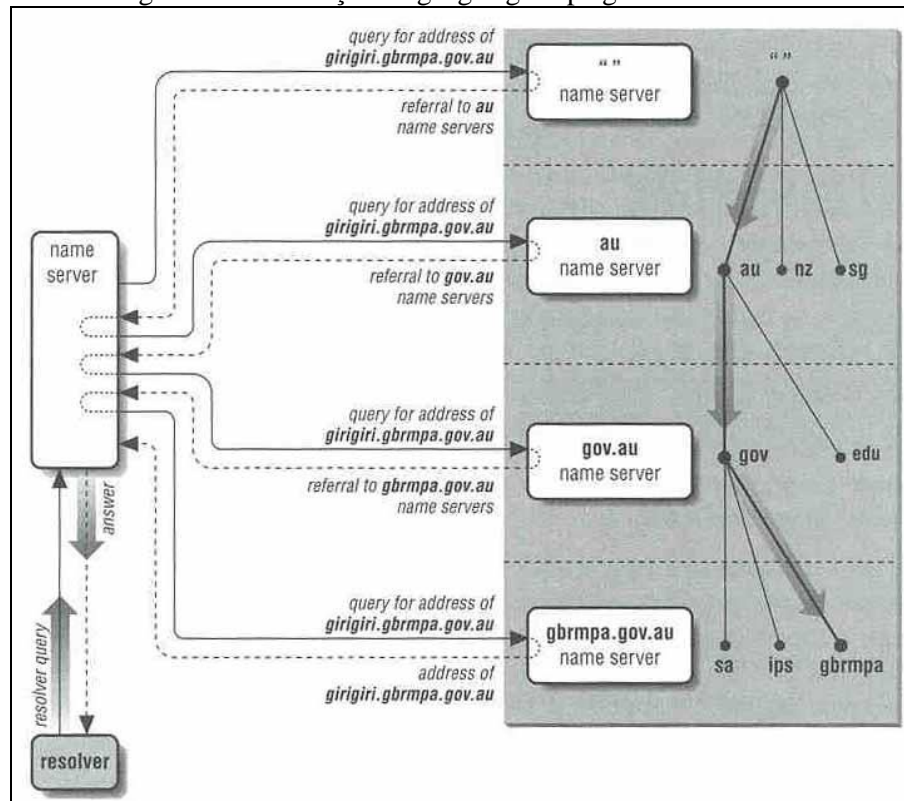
query for address of
girigiri.gbrmpa.gov.au

referral to au
name servers

" "
name server

" "

query for address of
girigiri.gbrmpa.gov.au

referral to gov.au
name servers

au
name server

au nz sg

name
server

query for address of
girigiri.gbrmpa.gov.au

referral to gbrmpa.gov.au
name servers

gov.au
name server

gov edu

answer

query for address of
girigiri.gbrmpa.gov.au

address of
girigiri.gbrmpa.gov.au

gbrmpa.gov.au
name server

sa ips gbrmpa

resolver query

resolver